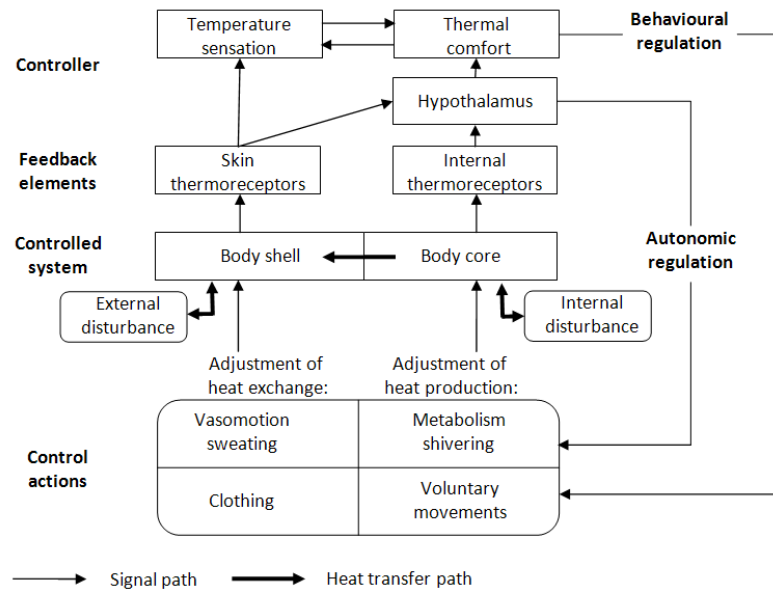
Temperature sensation

Thermal comfort

Behavioural regulation

Controller

Hypothalamus

Feedback elements

Skin thermoreceptors

Internal thermoreceptors

Controlled system

Body shell

Body core

Autonomic regulation

External disturbance

Internal disturbance

Adjustment of heat exchange:

Adjustment of heat production:

Vasomotion sweating

Metabolism shivering

Control actions

Clothing

Voluntary movements

Signal path

Heat transfer path